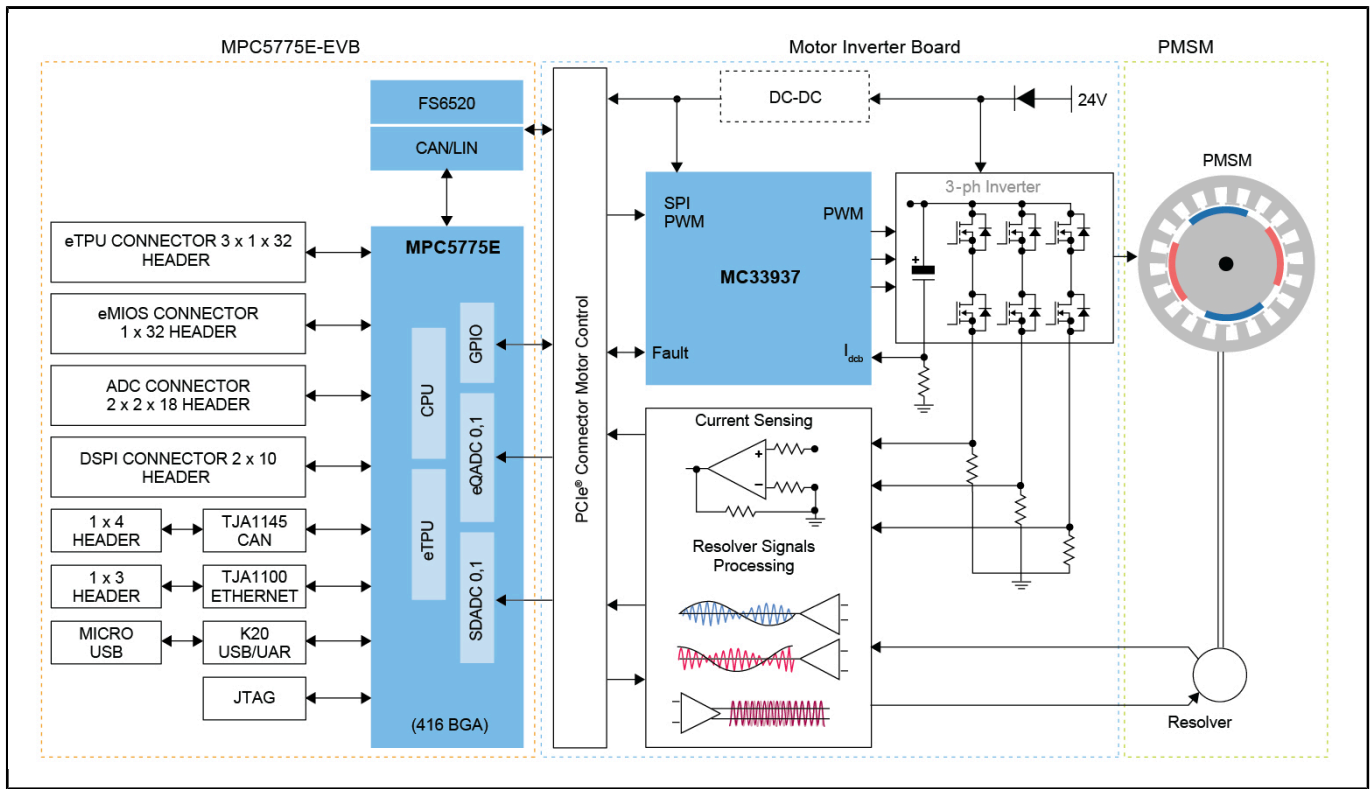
MPC5775E-EVB

Motor Inverter Board

PMSM

FS6520

CAN/LIN

DC-DC

24V

eTPU CONNECTOR 3 x 1 x 32 HEADER

eMIOS CONNECTOR 1 x 32 HEADER

ADC CONNECTOR 2 x 2 x 18 HEADER

DSPI CONNECTOR 2 x 10 HEADER

1 x 4 HEADER

TJA1145 CAN

1 x 3 HEADER

TJA1100 ETHERNET

MICRO USB

K20 USB/UAR

JTAG

MPC5775E

CPU

GPIO

eQADC 0,1

eTPU

SDADC 0,1

(416 BGA)

PCIe® Connector Motor Control

SPI
PWM

PWM

MC33937

Fault

$I_{dcb}$

3-ph Inverter

PMSM

Current Sensing

Resolver Signals Processing

Resolver